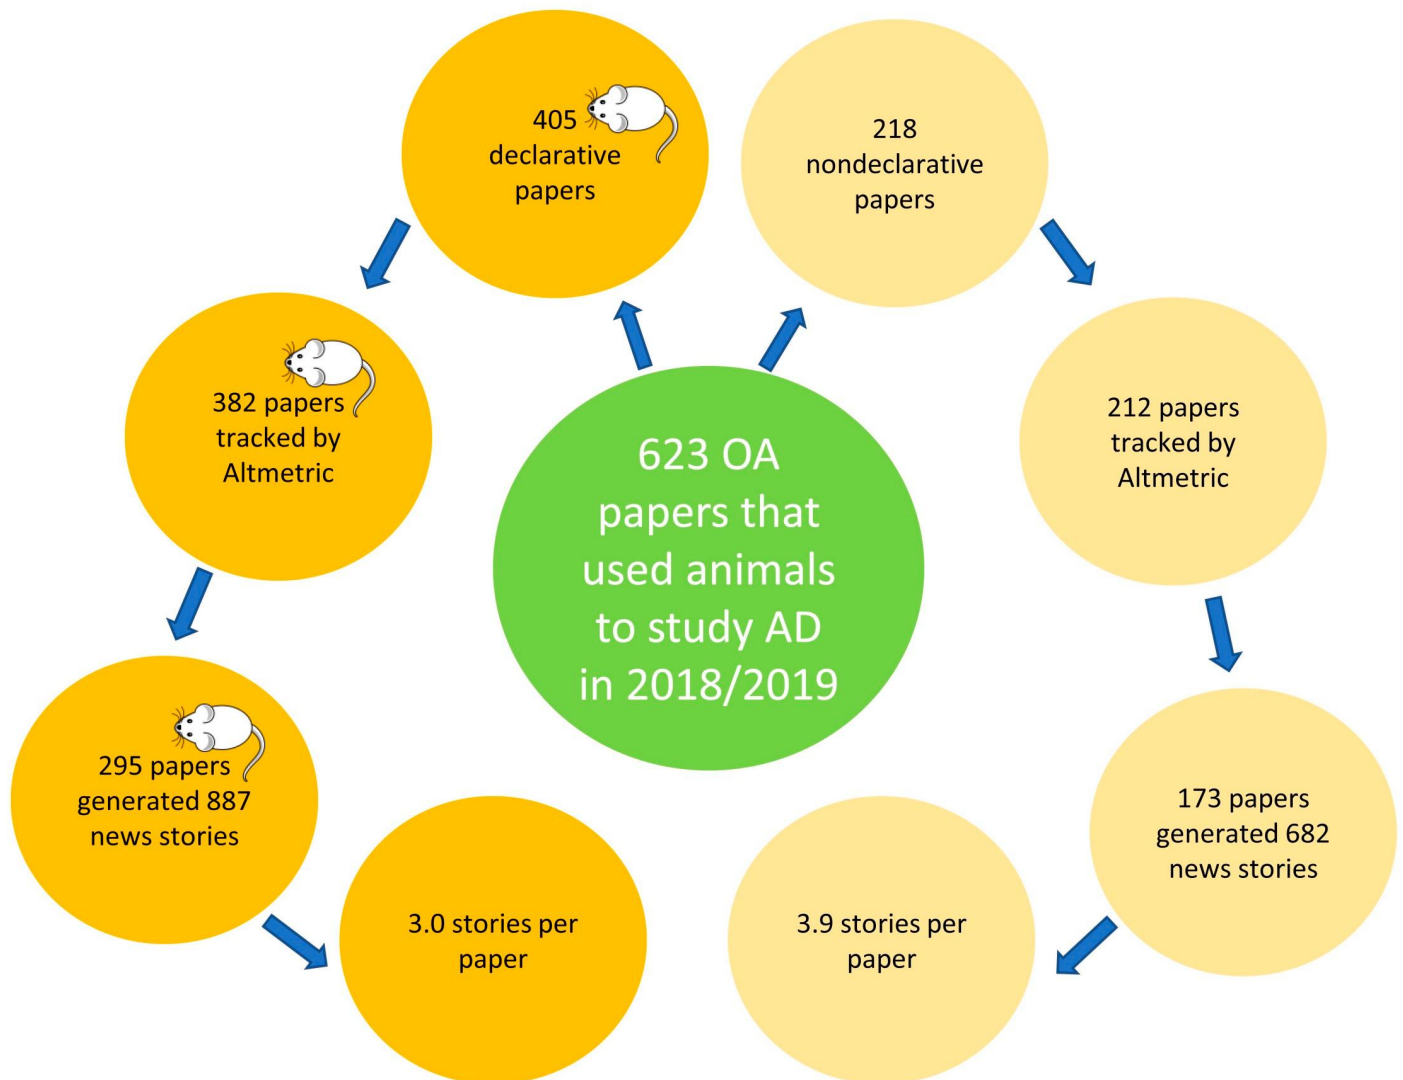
623 OA papers that used animals to study AD in 2018/2019

405 declarative papers

382 papers tracked by Altmetric

295 papers generated 887 news stories

3.0 stories per paper

218 nondeclarative papers

212 papers tracked by Altmetric

173 papers generated 682 news stories

3.9 stories per paper